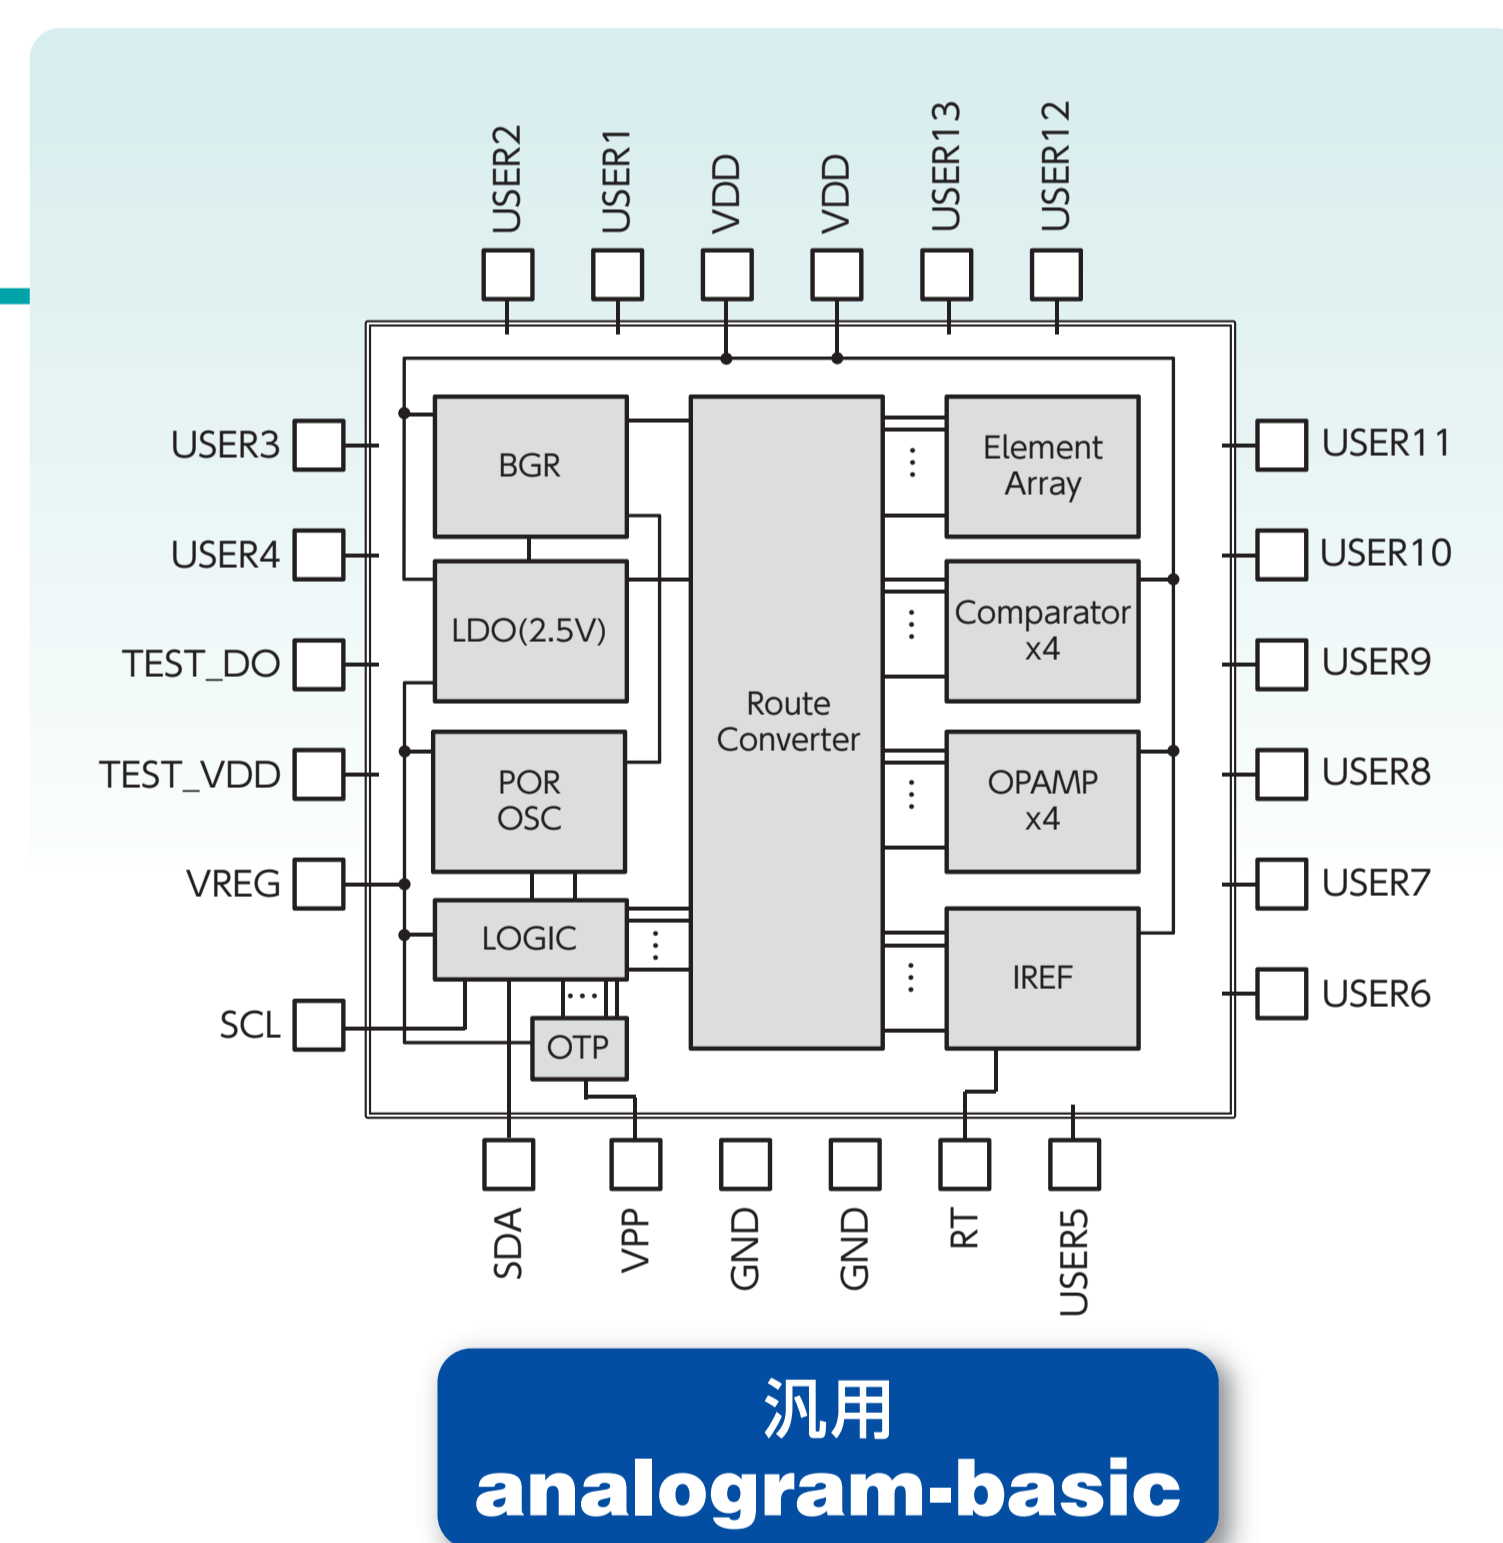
USER2 USER1 VDD VDD USER13 USER12

USER3
USER4
TEST_DO
TEST_VDD
VREG
SCL

BGR
LDO(2.5V)
POR OSC
LOGIC
OTP

Route Converter

Element Array
Comparator x4
OPAMP x4
IREF

USER11
USER10
USER9
USER8
USER7
USER6

SDA VPP GND GND RT USER5

汎用
analogram-basic